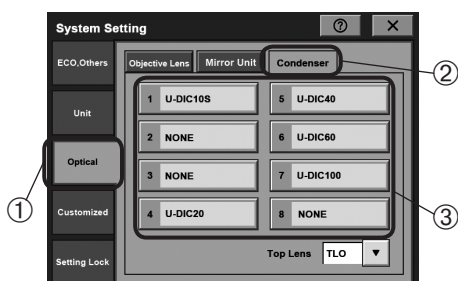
System Setting

?

×

ECO,Others

Unit

Optical

Customized

Setting Lock

Objective Lens

Mirror Unit

Condenser

1 U-DIC10S

2 NONE

3 NONE

4 U-DIC20

5 U-DIC40

6 U-DIC60

7 U-DIC100

8 NONE

Top Lens

TLO

①

②

③